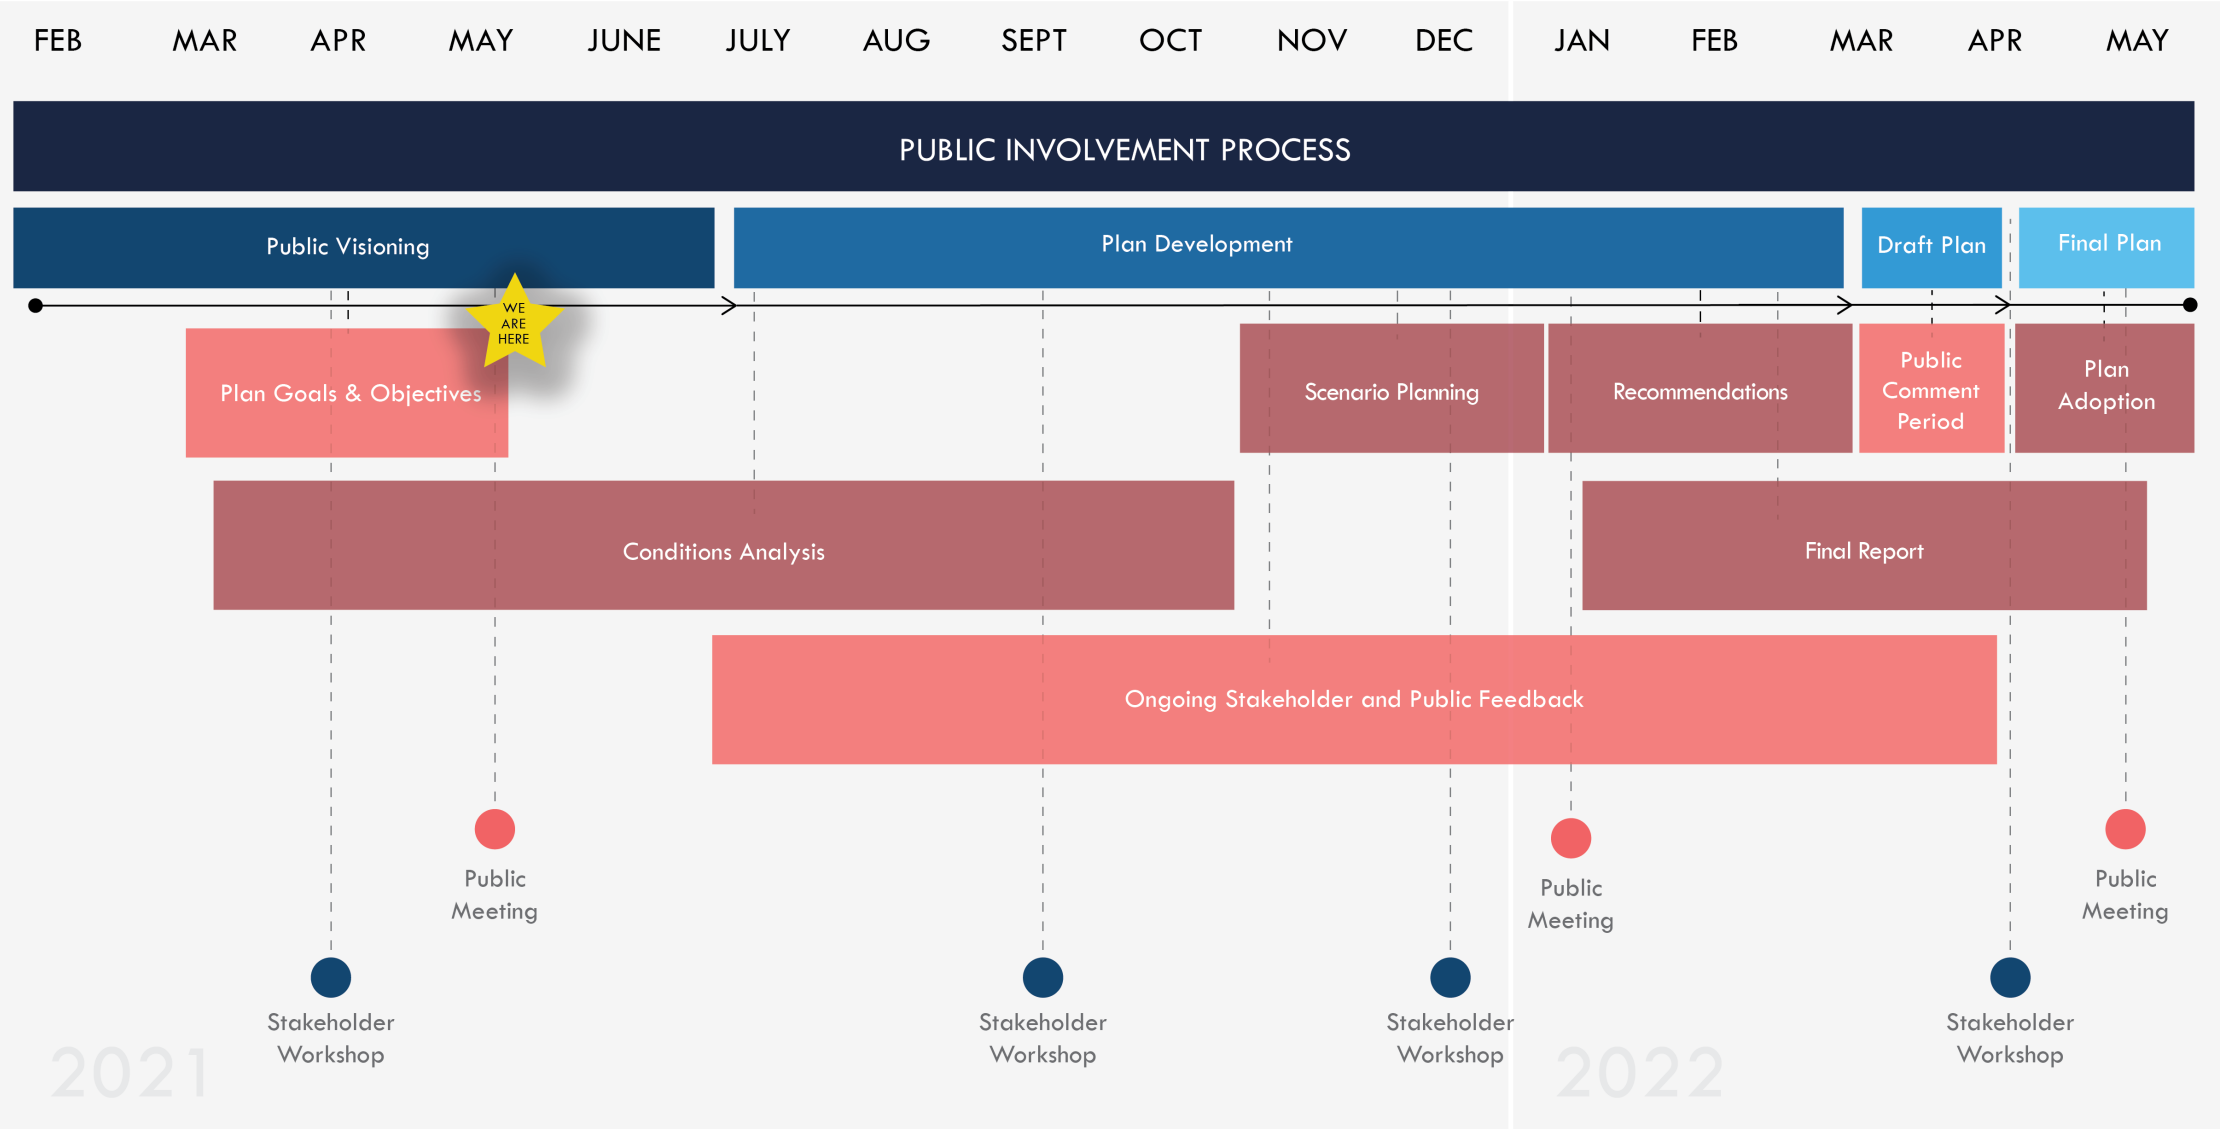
FEB MAR APR MAY JUNE JULY AUG SEPT OCT NOV DEC JAN FEB MAR APR MAY

PUBLIC INVOLVEMENT PROCESS

Public Visioning

Plan Development

Draft Plan

Final Plan

WE ARE HERE

Plan Goals & Objectives

Scenario Planning

Recommendations

Public Comment Period

Plan Adoption

Conditions Analysis

Final Report

Ongoing Stakeholder and Public Feedback

Public Meeting

Public Meeting

Public Meeting

Stakeholder Workshop

Stakeholder Workshop

Stakeholder Workshop

Stakeholder Workshop

2021

2022